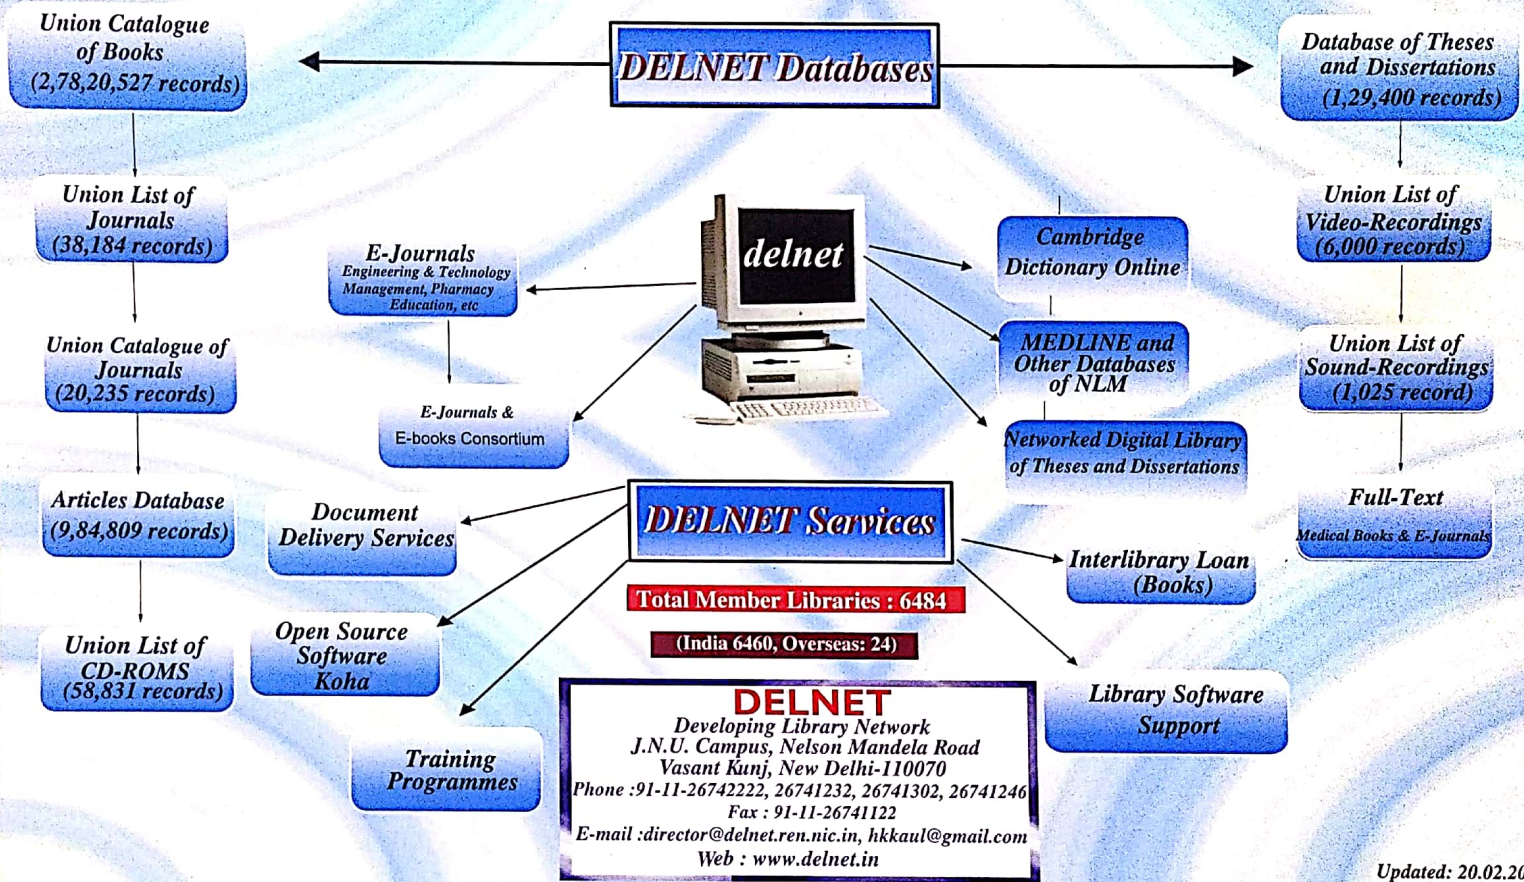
DELNET Databases

Union Catalogue of Books (2,78,20,527 records)

Union List of Journals (38,184 records)

Union Catalogue of Journals (20,235 records)

Articles Database (9,84,809 records)

Union List of CD-ROMS (58,831 records)

Database of Theses and Dissertations (1,29,400 records)

Union List of Video-Recordings (6,000 records)

Union List of Sound-Recordings (1,025 record)

Full-Text Medical Books & E-Journals

E-Journals Engineering & Technology Management, Pharmacy Education, etc

E-Journals & E-books Consortium

delnet

Cambridge Dictionary Online

MEDLINE and Other Databases of NLM

Networked Digital Library of Theses and Dissertations

DELNET Services

Document Delivery Services

Open Source Software Koha

Training Programmes

Interlibrary Loan (Books)

Library Software Support

Total Member Libraries : 6484

(India 6460, Overseas: 24)

DELNET
Developing Library Network
J.N.U. Campus, Nelson Mandela Road
Vasant Kunj, New Delhi-110070
Phone :91-11-26742222, 26741232, 26741302, 26741246
Fax : 91-11-26741122
E-mail :director@delnet.ren.nic.in, hkkaul@gmail.com
Web : www.delnet.in

Updated: 20.02.20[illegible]